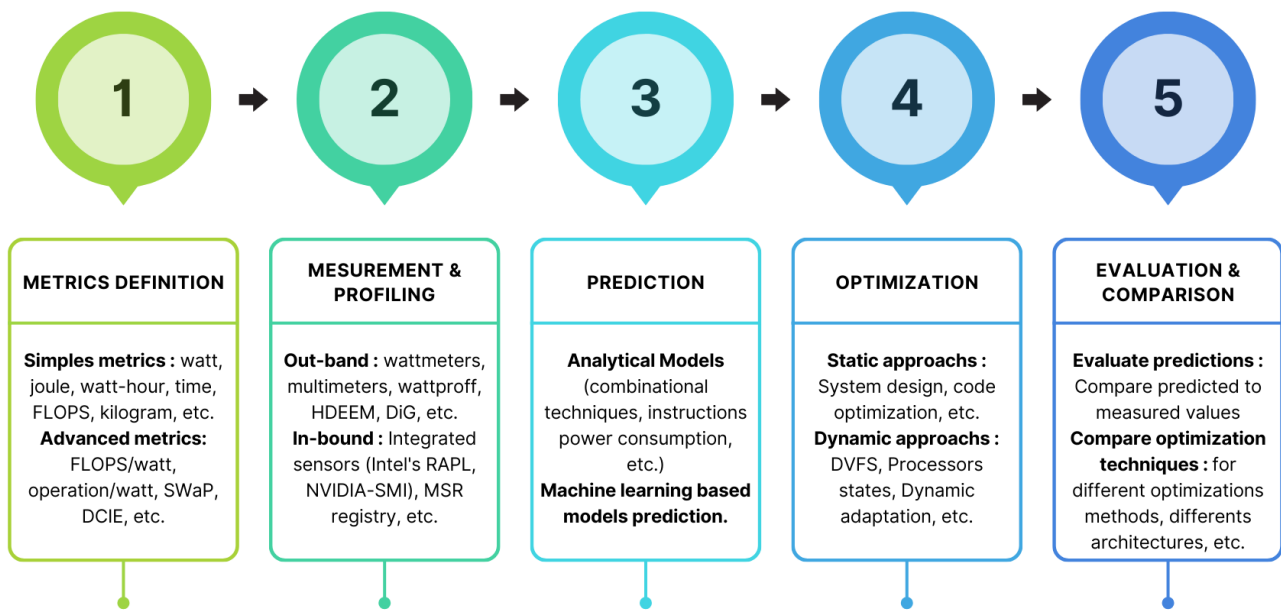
1

2

3

4

5

METRICS DEFINITION

Simples metrics : watt, joule, watt-hour, time, FLOPS, kilogram, etc.
Advanced metrics: FLOPS/watt, operation/watt, SWaP, DCIE, etc.

MESUREMENT & PROFILING

Out-band : wattmeters, multimeters, wattproff, HDEEM, DiG, etc.
In-bound : Integrated sensors (Intel's RAPL, NVIDIA-SMI), MSR registry, etc.

PREDICTION

Analytical Models (combinational techniques, instructions power consumption, etc.)
Machine learning based models prediction.

OPTIMIZATION

Static approachs : System design, code optimization, etc.
Dynamic approachs : DVFS, Processors states, Dynamic adaptation, etc.

EVALUATION & COMPARISON

Evaluate predictions : Compare predicted to measured values
Compare optimization techniques : for different optimizations methods, differents architectures, etc.